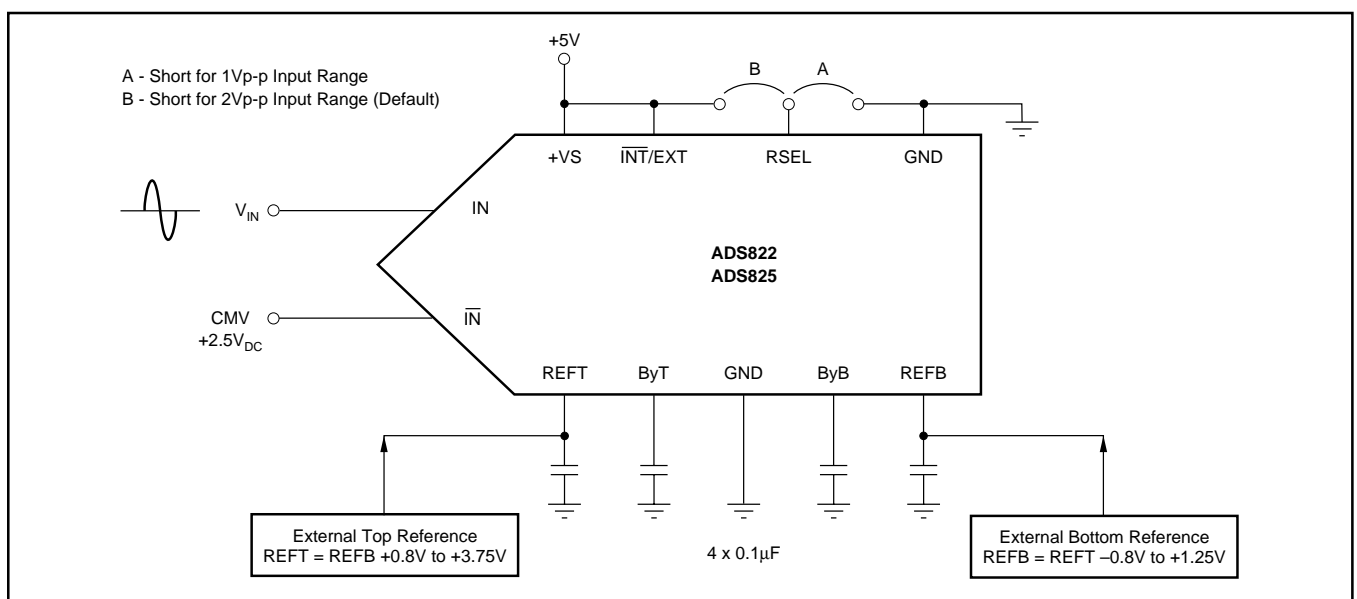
A - Short for 1Vp-p Input Range
B - Short for 2Vp-p Input Range (Default)

+5V

B

A

+VS

$\overline{INT}$/EXT

RSEL

GND

$V_{IN}$

IN

ADS822
ADS825

CMV
$+2.5V_{DC}$

$\overline{IN}$

REFT

ByT

GND

ByB

REFB

External Top Reference
REFT = REFB +0.8V to +3.75V

4 x 0.1µF

External Bottom Reference
REFB = REFT –0.8V to +1.25V